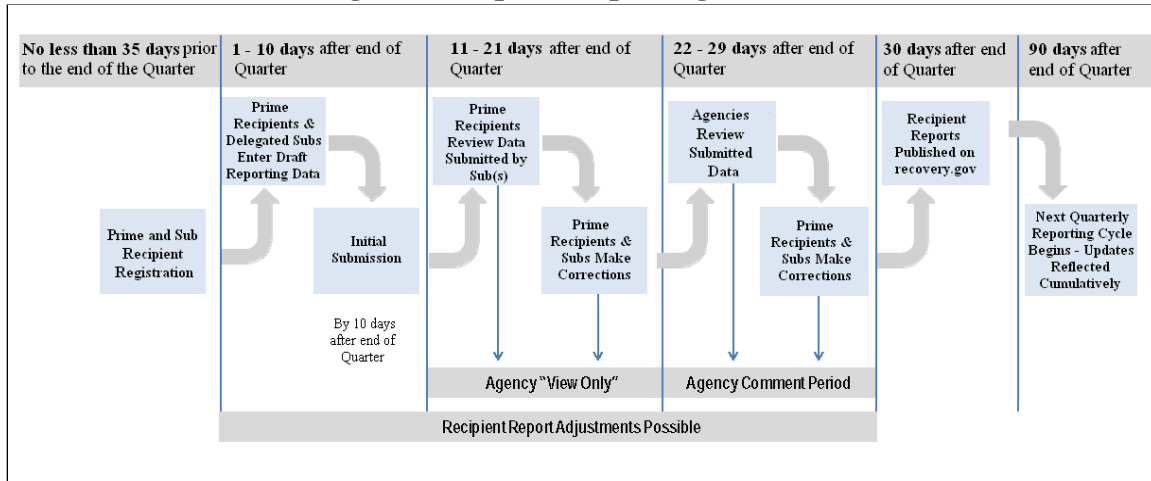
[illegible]

No less than 35 days prior to the end of the Quarter

1 - 10 days after end of Quarter

11 - 21 days after end of Quarter

22 - 29 days after end of Quarter

30 days after end of Quarter

90 days after end of Quarter

Prime and Sub Recipient Registration

Prime Recipients & Delegated Subs Enter Draft Reporting Data

Initial Submission

By 10 days after end of Quarter

Prime Recipients Review Data Submitted by Sub(s)

Prime Recipients & Subs Make Corrections

Agencies Review Submitted Data

Prime Recipients & Subs Make Corrections

Recipient Reports Published on recovery.gov

Next Quarterly Reporting Cycle Begins - Updates Reflected Cumulatively

Agency "View Only"

Agency Comment Period

Recipient Report Adjustments Possible